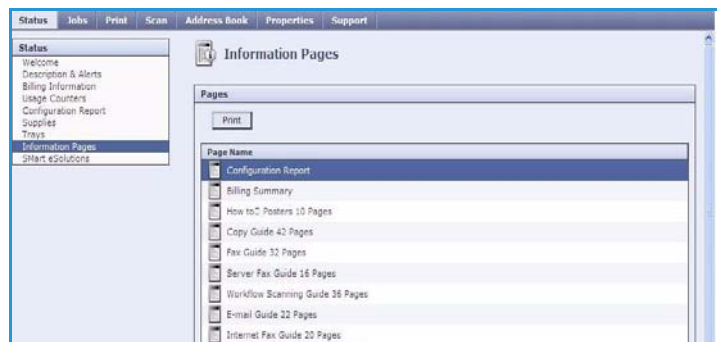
Status Jobs Print Scan Address Book Properties Support

Status
Welcome
Description & Alerts
Billing Information
Usage Counters
Configuration Report
Supplies
Trays
Information Pages
SMart eSolutions

Information Pages

Pages

Print

| Page Name |
|---|
| Configuration Report |
| Billing Summary |
| How to? Posters 10 Pages |
| Copy Guide 42 Pages |
| Fax Guide 32 Pages |
| Server Fax Guide 16 Pages |
| Workflow Scanning Guide 36 Pages |
| E-mail Guide 22 Pages |
| Internet Fax Guide 20 Pages |